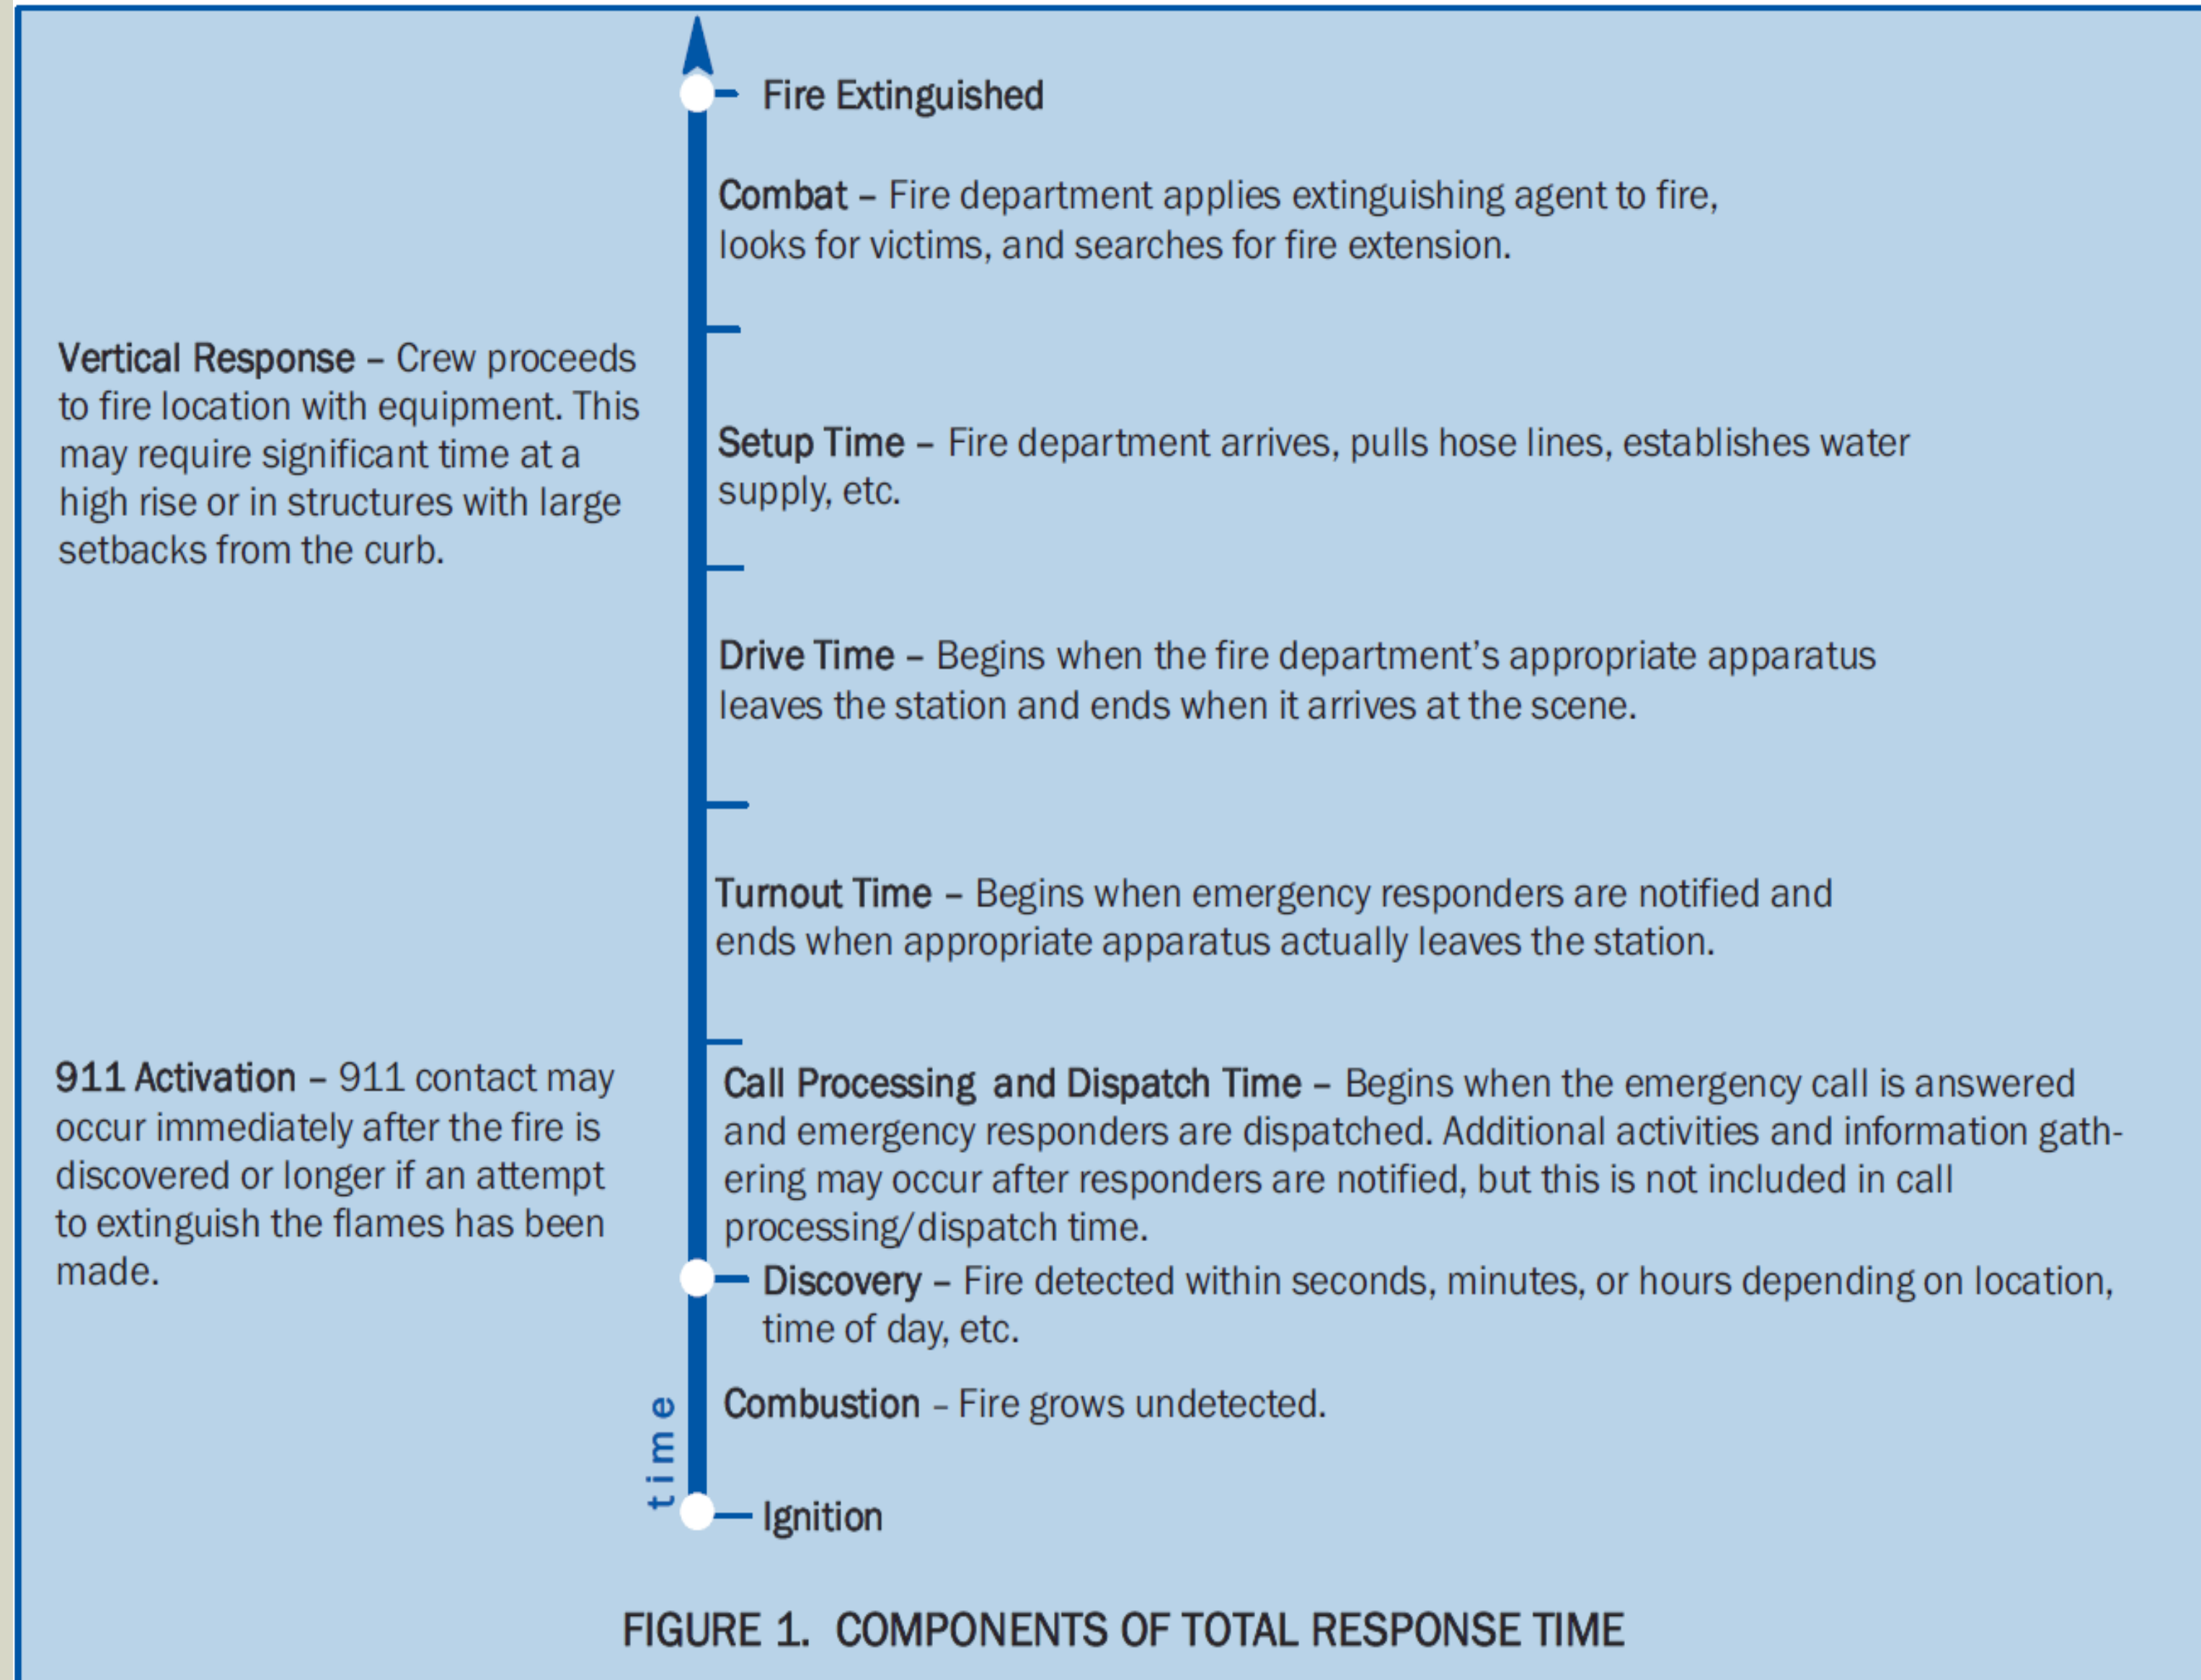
Fire Extinguished

Combat – Fire department applies extinguishing agent to fire, looks for victims, and searches for fire extension.

Vertical Response – Crew proceeds to fire location with equipment. This may require significant time at a high rise or in structures with large setbacks from the curb.

Setup Time – Fire department arrives, pulls hose lines, establishes water supply, etc.

Drive Time – Begins when the fire department's appropriate apparatus leaves the station and ends when it arrives at the scene.

Turnout Time – Begins when emergency responders are notified and ends when appropriate apparatus actually leaves the station.

911 Activation – 911 contact may occur immediately after the fire is discovered or longer if an attempt to extinguish the flames has been made.

Call Processing and Dispatch Time – Begins when the emergency call is answered and emergency responders are dispatched. Additional activities and information gathering may occur after responders are notified, but this is not included in call processing/dispatch time.

Discovery – Fire detected within seconds, minutes, or hours depending on location, time of day, etc.

Combustion – Fire grows undetected.

time

Ignition

FIGURE 1. COMPONENTS OF TOTAL RESPONSE TIME